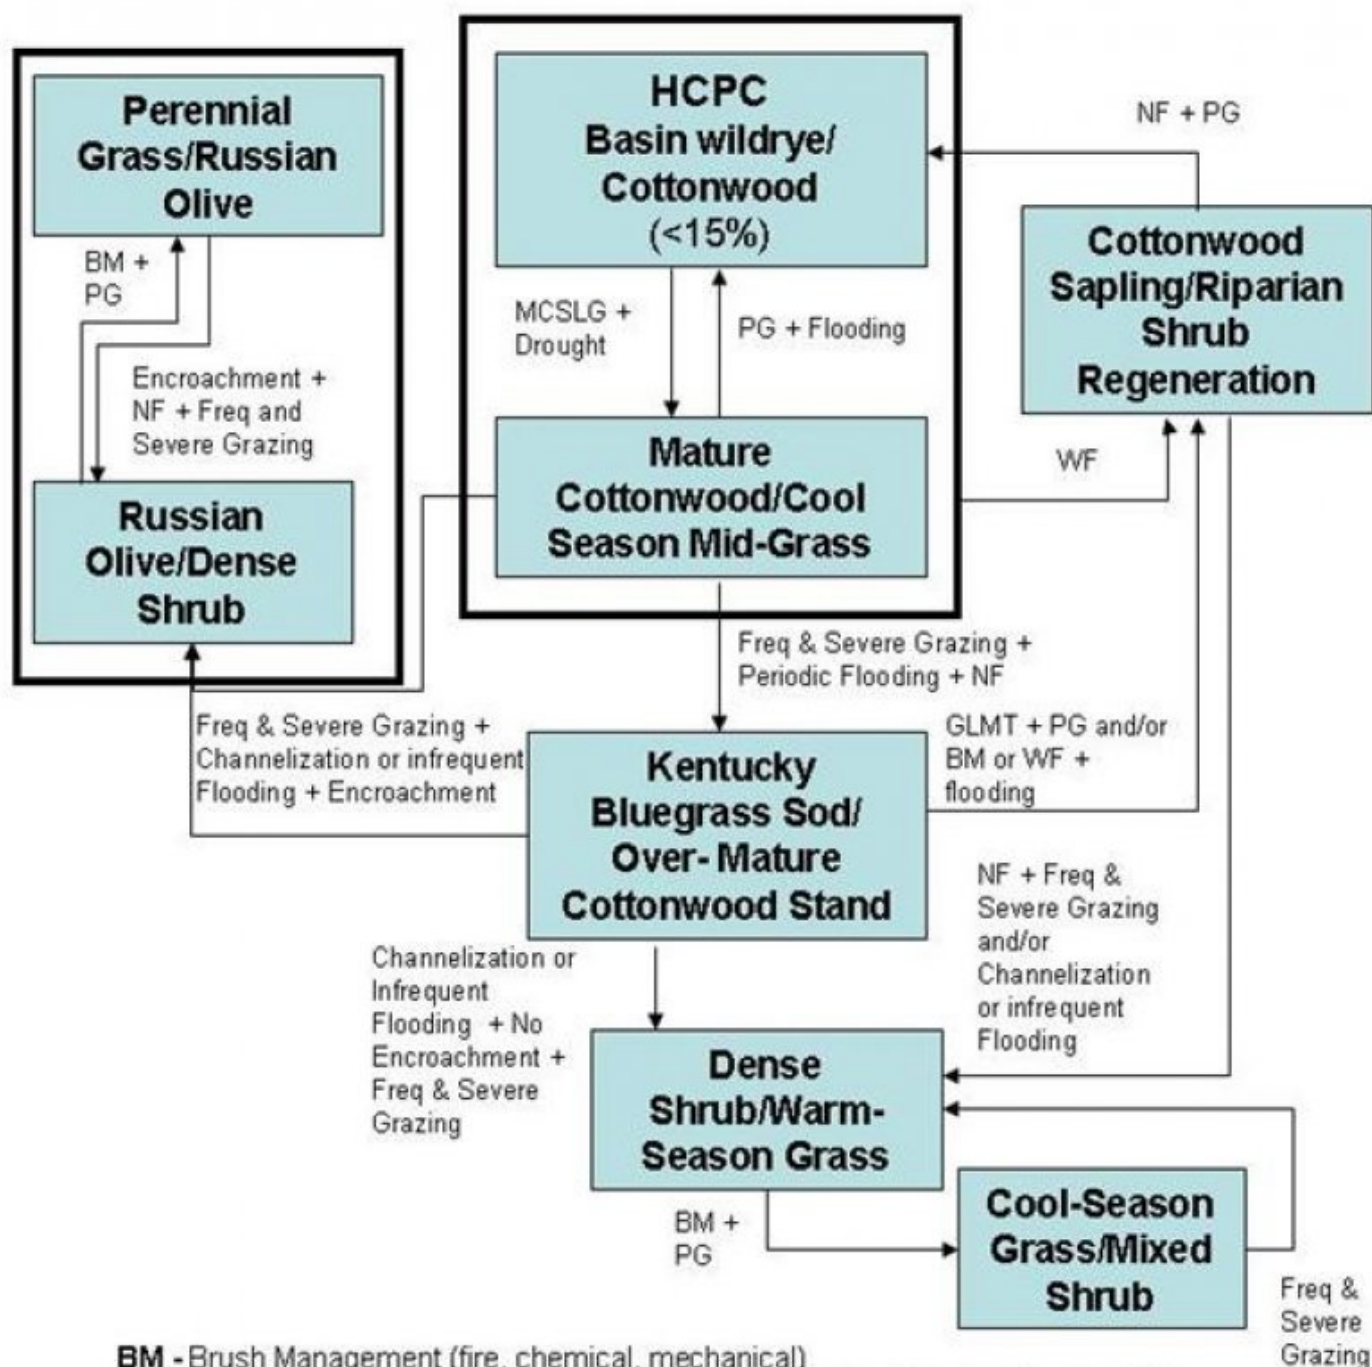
Perennial Grass/Russian Olive

BM + PG

Encroachment + NF + Freq and Severe Grazing

Russian Olive/Dense Shrub

HCPC Basin wildrye/ Cottonwood (<15%)

MCSLG + Drought

PG + Flooding

Mature Cottonwood/Cool Season Mid-Grass

NF + PG

Cottonwood Sapling/Riparian Shrub Regeneration

WF

Freq & Severe Grazing + Periodic Flooding + NF

Freq & Severe Grazing + Channelization or infrequent Flooding + Encroachment

Kentucky Bluegrass Sod/ Over- Mature Cottonwood Stand

GLMT + PG and/or BM or WF + flooding

NF + Freq & Severe Grazing and/or Channelization or infrequent Flooding

Channelization or Infrequent Flooding + No Encroachment + Freq & Severe Grazing

Dense Shrub/Warm-Season Grass

BM + PG

Cool-Season Grass/Mixed Shrub

Freq & Severe Grazing

BM - Brush Management (fire, chemical, mechanical)